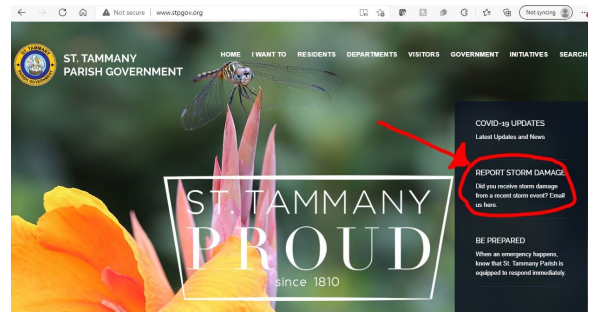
Not secure | www.stpgov.org

Not syncing

ST. TAMMANY PARISH GOVERNMENT

HOME I WANT TO RESIDENTS DEPARTMENTS VISITORS GOVERNMENT INITIATIVES SEARCH

COVID-19 UPDATES
Latest Updates and News

REPORT STORM DAMAGE
Did you receive storm damage from a recent storm event? Email us here.

BE PREPARED
When an emergency happens, know that St. Tammany Parish is equipped to respond immediately.

ST. TAMMANY
PROUD
since 1810